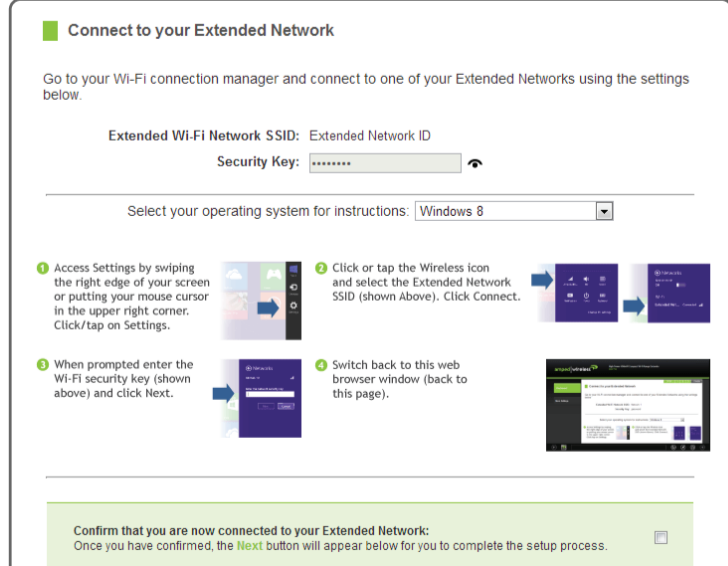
Connect to your Extended Network

Go to your Wi-Fi connection manager and connect to one of your Extended Networks using the settings below.

Extended Wi-Fi Network SSID: Extended Network ID

Security Key: ••••••••

Select your operating system for instructions: Windows 8

1 Access Settings by swiping the right edge of your screen or putting your mouse cursor in the upper right corner. Click/tap on Settings.

2 Click or tap the Wireless icon and select the Extended Network SSID (shown Above). Click Connect.

3 When prompted enter the Wi-Fi security key (shown above) and click Next.

4 Switch back to this web browser window (back to this page).

Confirm that you are now connected to your Extended Network:
Once you have confirmed, the Next button will appear below for you to complete the setup process.